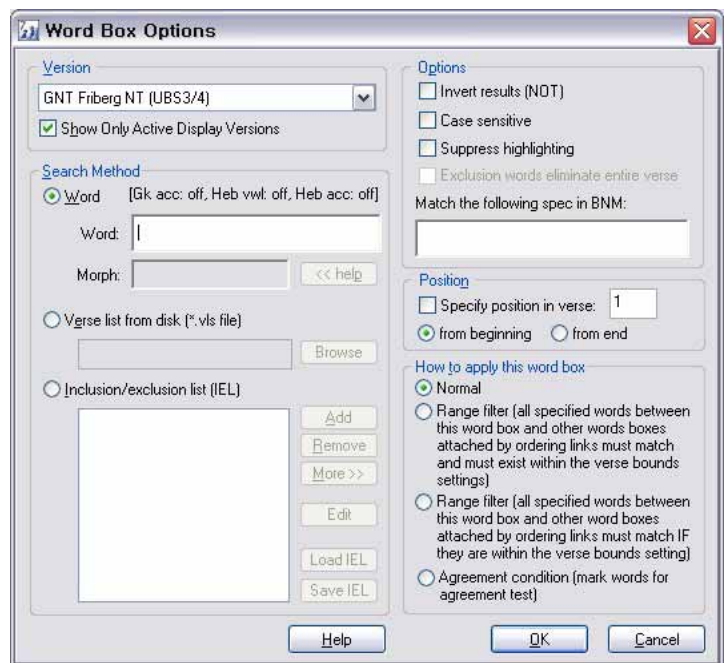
Word Box Options

Version
GNT Friberg NT (UBS3/4)
Show Only Active Display Versions

Search Method
Word [Gk acc: off, Heb vwl: off, Heb acc: off]
Word:
Morph:
<< help
Verse list from disk (*.vls file)
Browse
Inclusion/exclusion list (IEL)
Add
Remove
More >>
Edit
Load IEL
Save IEL

Options
Invert results (NOT)
Case sensitive
Suppress highlighting
Exclusion words eliminate entire verse
Match the following spec in BNM:

Position
Specify position in verse: 1
from beginning
from end

How to apply this word box
Normal
Range filter (all specified words between this word box and other words boxes attached by ordering links must match and must exist within the verse bounds settings)
Range filter (all specified words between this word box and other word boxes attached by ordering links must match IF they are within the verse bounds setting)
Agreement condition (mark words for agreement test)

Help
OK
Cancel